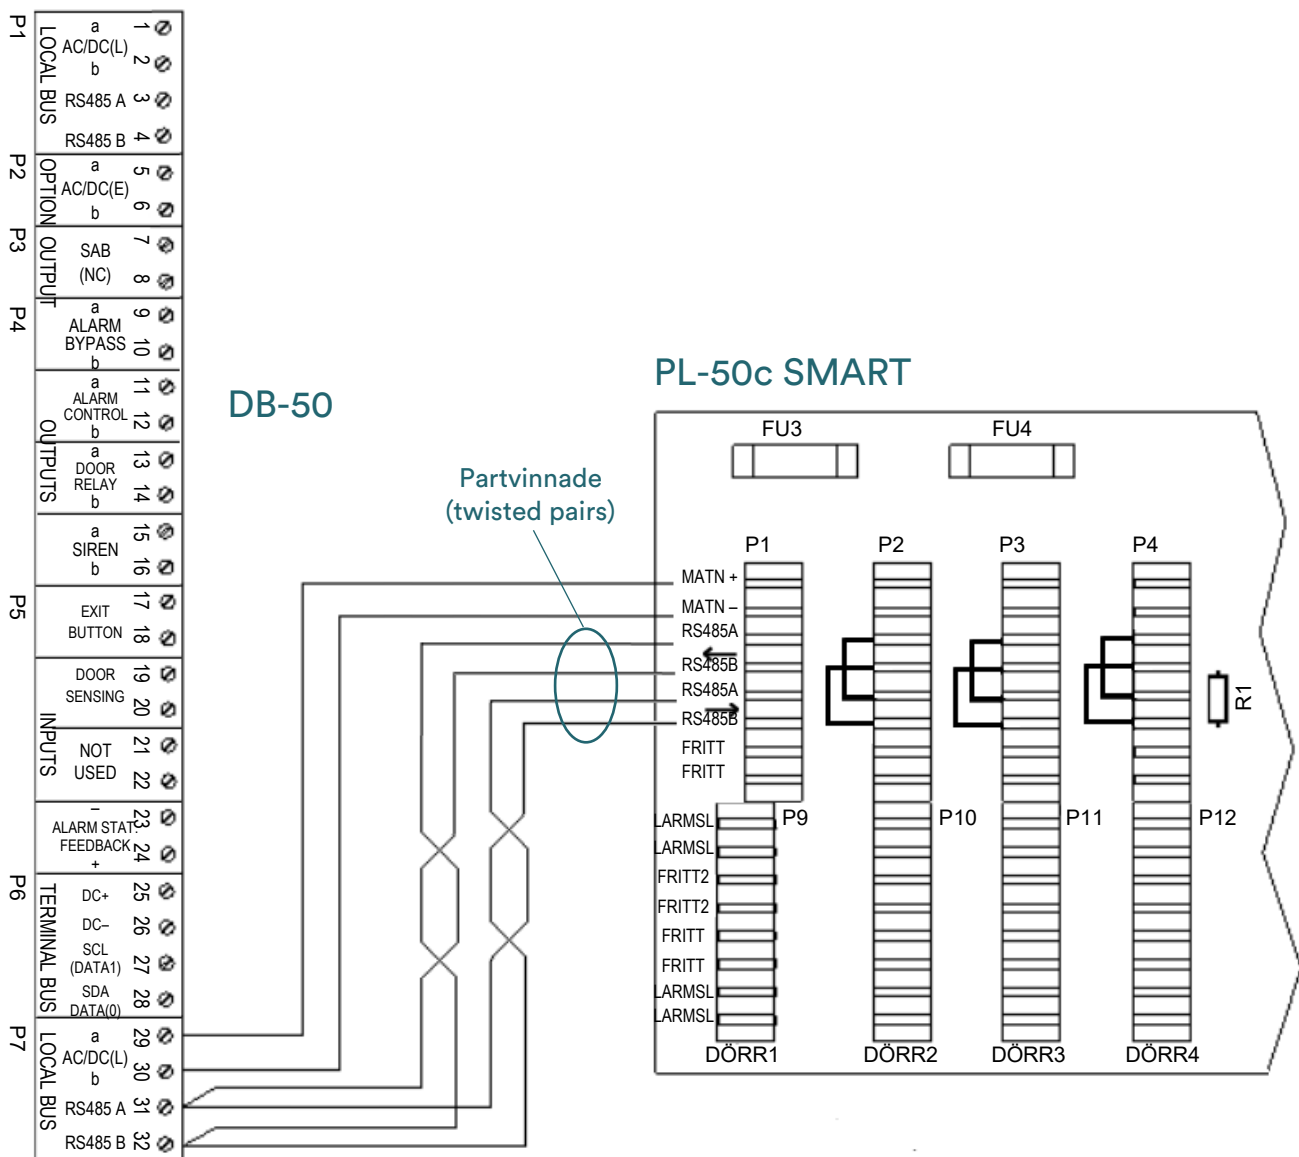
P1
LOCAL BUS
a
AC/DC(L)
b
1
2
RS485 A 3
RS485 B 4
P2
OPTION
a
AC/DC(E)
b
5
6
P3
OUTPUT
SAB
(NC)
7
8
P4
a
ALARM
BYPASS
b
9
10
OUTPUTS
a
ALARM
CONTROL
b
11
12
a
DOOR
RELAY
b
13
14
a
SIREN
b
15
16
P5
EXIT
BUTTON
17
18
INPUTS
DOOR
SENSING
19
20
NOT
USED
21
22
–
ALARM STAT
FEEDBACK
+
23
24
P6
TERMINAL BUS
DC+ 25
DC– 26
SCL
(DATA1) 27
SDA
DATA(0) 28
P7
LOCAL BUS
a
AC/DC(L)
b
29
30
RS485 A 31
RS485 B 32

DB-50

Partvinnade
(twisted pairs)

PL-50c SMART

FU3
FU4
P1
P2
P3
P4
MATN +
MATN –
RS485A
RS485B
RS485A
RS485B
FRITT
FRITT
R1
LARMSL
LARMSL
FRITT2
FRITT2
FRITT
FRITT
LARMSL
LARMSL
P9
P10
P11
P12
DÖRR1
DÖRR2
DÖRR3
DÖRR4